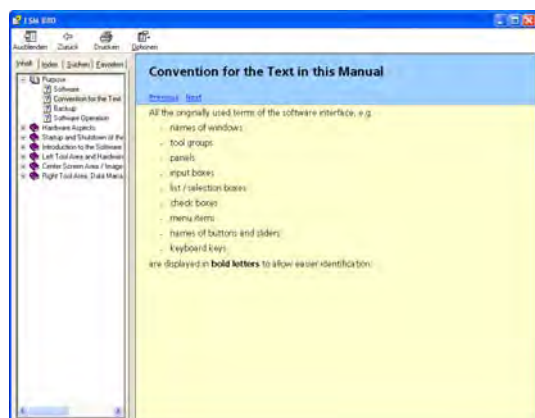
LSM 880

Ausblenden Zurück Drucken Optionen

Inhalt Index Suchen Favoriten

Purpose
Software
Convention for the Text
Backup
Software Operation
Hardware Aspects
Startup and Shutdown of the
Introduction to the Software
Left Tool Area and Hardware
Center Screen Area / Image
Right Tool Area, Data Mana

Convention for the Text in this Manual

Previous Next

All the originally used terms of the software interface, e.g.

- names of windows
- tool groups
- panels
- input boxes
- list / selection boxes
- check boxes
- menu items
- names of buttons and sliders
- keyboard keys

are displayed in **bold letters** to allow easier identification.